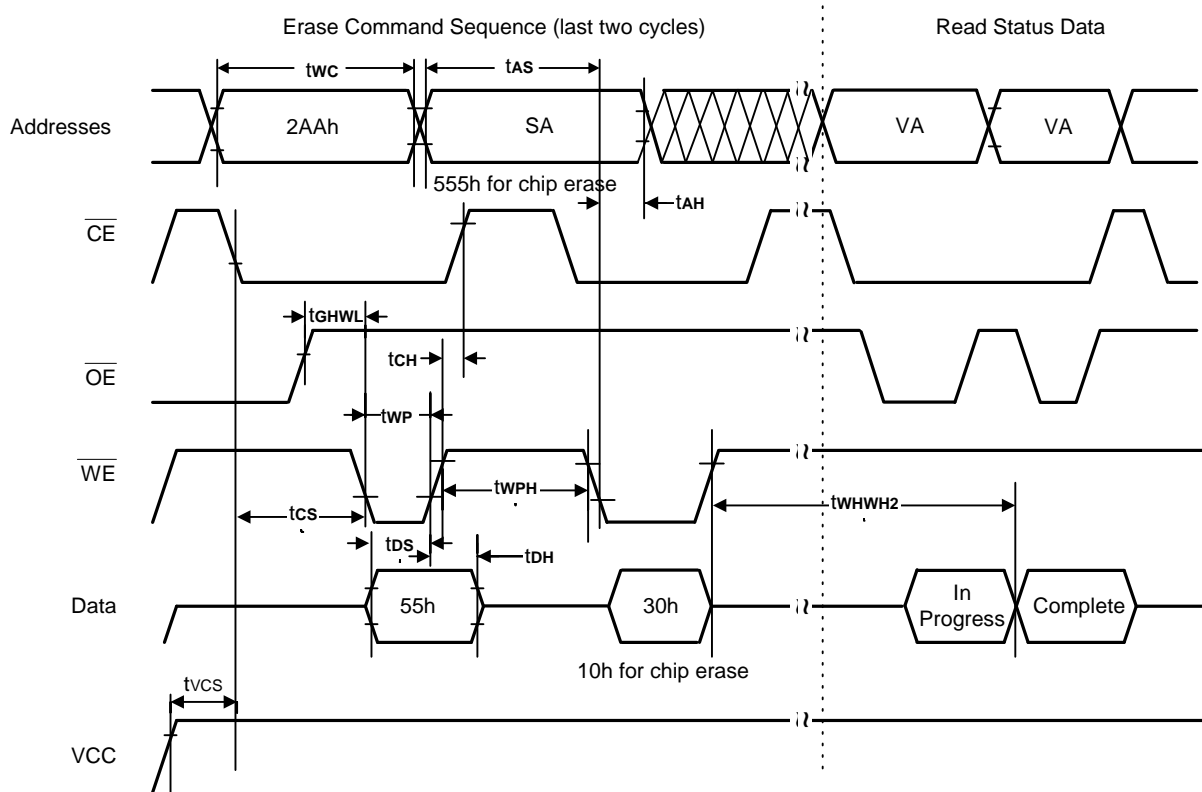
Erase Command Sequence (last two cycles)

Read Status Data

Addresses

$t_{WC}$

$t_{AS}$

2AAh

SA

VA

VA

555h for chip erase

$t_{AH}$

$\overline{CE}$

$t_{GHWL}$

$\overline{OE}$

$t_{CH}$

$t_{WP}$

$\overline{WE}$

$t_{WPH}$

$t_{CS}$

$t_{WHWH2}$

$t_{DS}$

$t_{DH}$

Data

55h

30h

In Progress

Complete

10h for chip erase

$t_{VCS}$

VCC